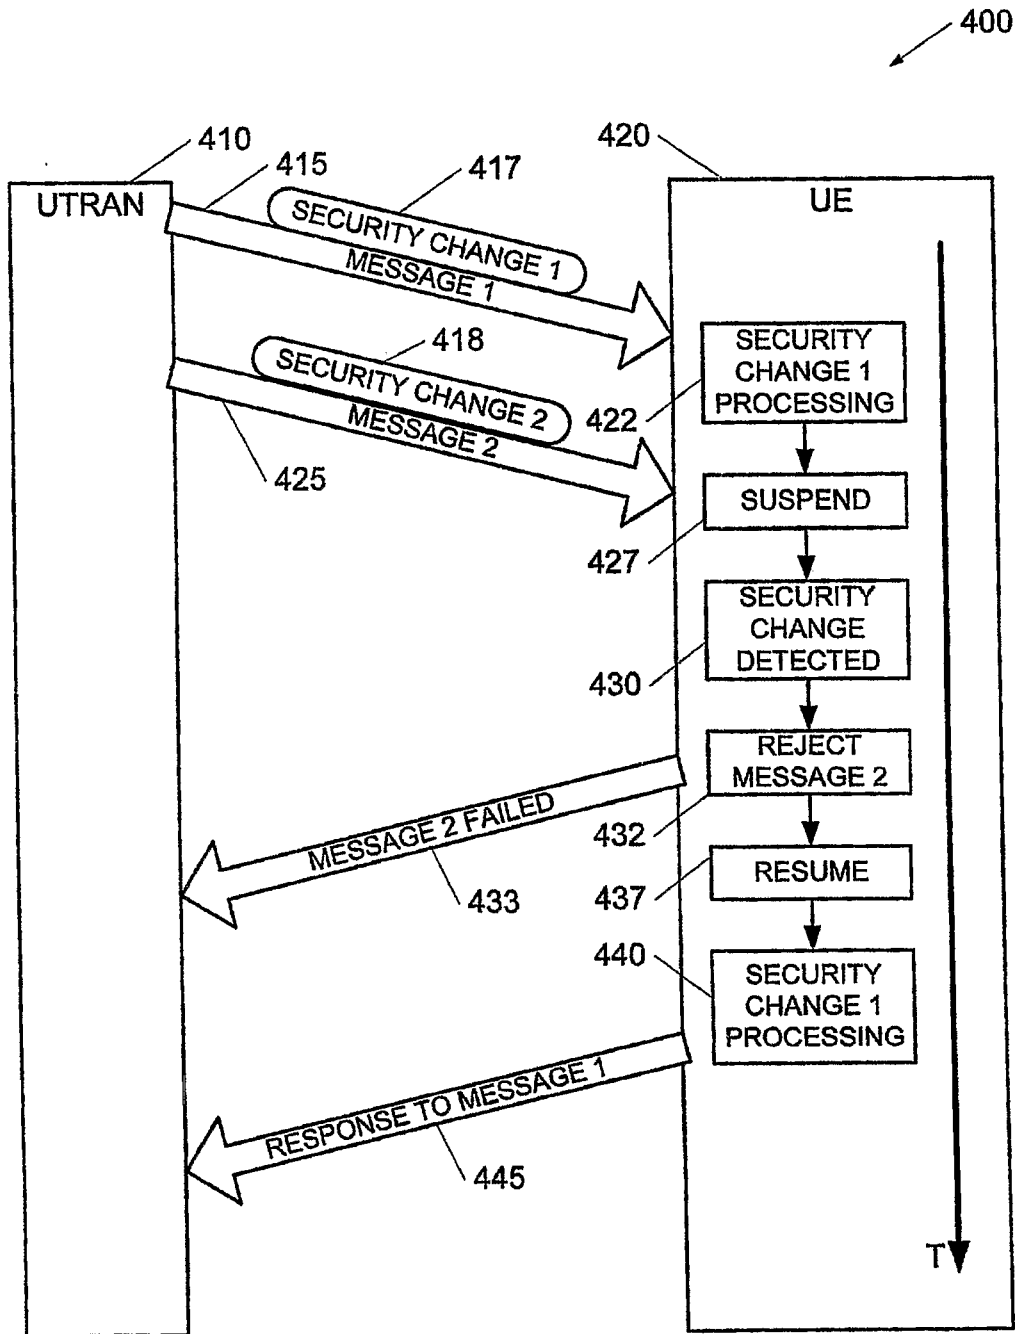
400

410
UTRAN

415
417
SECURITY CHANGE 1
MESSAGE 1

420
UE

418
SECURITY CHANGE 2
MESSAGE 2
425

SECURITY CHANGE 1 PROCESSING
422

SUSPEND
427

SECURITY CHANGE DETECTED
430

REJECT MESSAGE 2
432

MESSAGE 2 FAILED
433

RESUME
437

440
SECURITY CHANGE 1 PROCESSING

RESPONSE TO MESSAGE 1
445

T